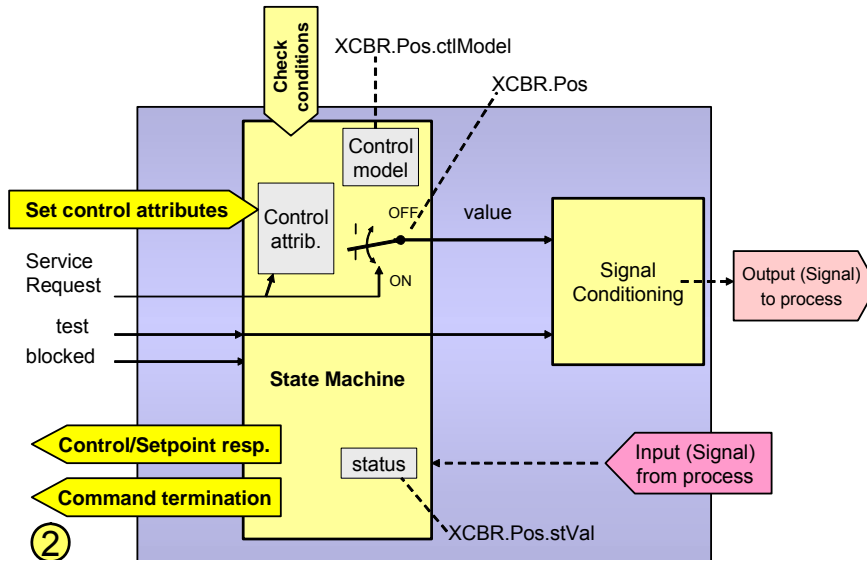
Check conditions

XCBR.Pos.ctlModel

XCBR.Pos

Control model

Set control attributes

Control attrib.

OFF

value

Service Request

ON

Signal Conditioning

Output (Signal) to process

test

blocked

State Machine

Control/Setpoint resp.

status

Input (Signal) from process

Command termination

XCBR.Pos.stVal

②